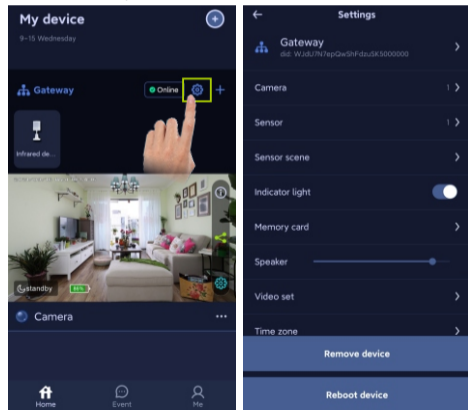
My device
9-15 Wednesday

Gateway
Online

Infrared de...

standby
86%

Camera
...

Home
Event
Me

Settings

Gateway
did: WJdU7N7epQwShFdzuSK5000000

Camera
1

Sensor
1

Sensor scene

Indicator light

Memory card

Speaker

Video set

Time zone

Remove device

Reboot device